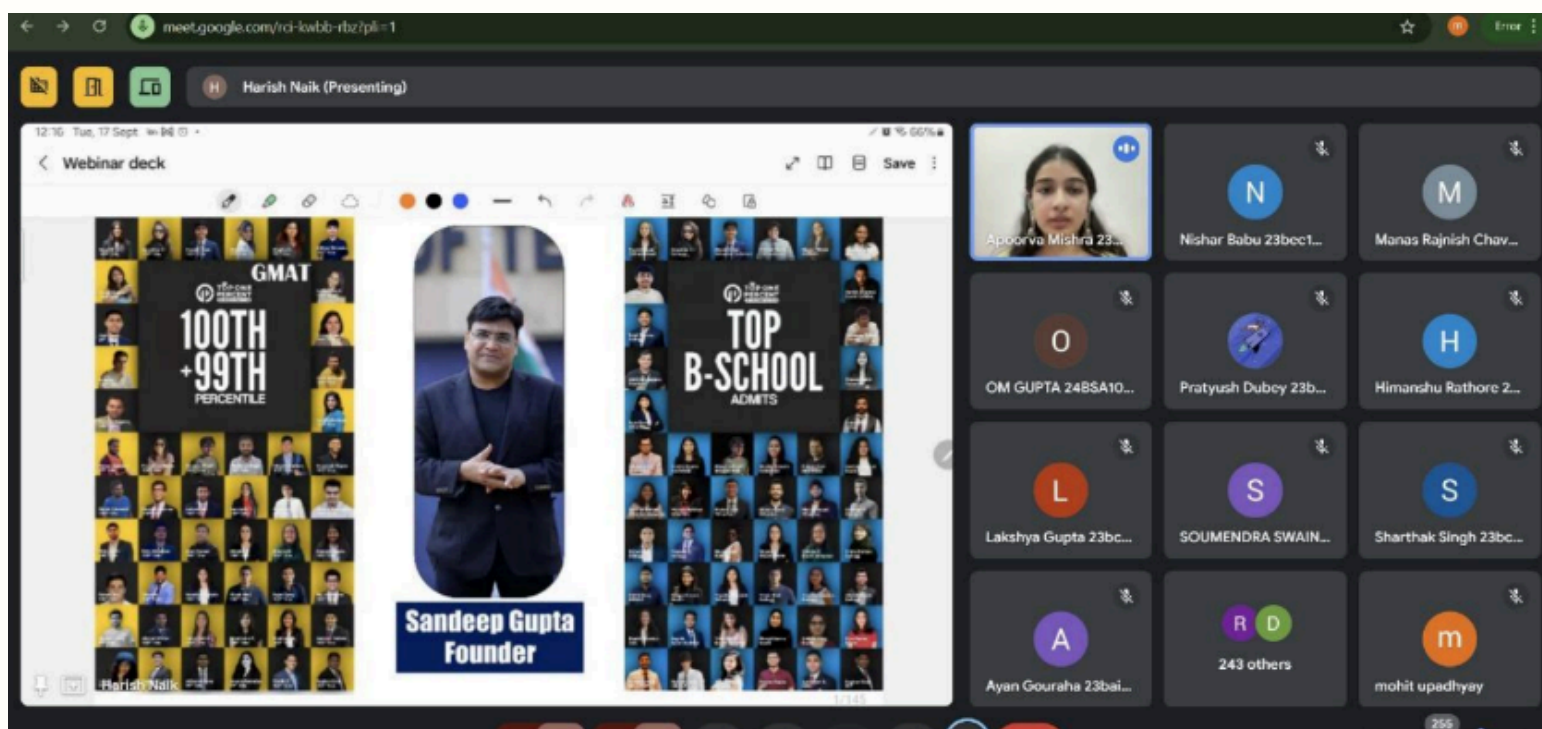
meet.google.com/rci-kwbb-rbz?pli=1

Error

H Harish Naik (Presenting)

12:16 Tue, 17 Sept

66%

Webinar deck

Save

GMAT

TOP ONE PERCENT

100TH +99TH

PERCENTILE

Sandeep Gupta Founder

TOP ONE PERCENT

TOP B-SCHOOL

ADMITS

Harish Naik

1/145

Apoorva Mishra 23...

N Nishar Babu 23bec1...

M Manas Rajnish Chav...

O OM GUPTA 24BSA10...

Pratyush Dubey 23b...

H Himanshu Rathore 2...

L Lakshya Gupta 23bc...

S SOUMENDRA SWAIN...

S Sharthak Singh 23bc...

A Ayan Gouraha 23bai...

R D 243 others

m mohit upadhyay

255